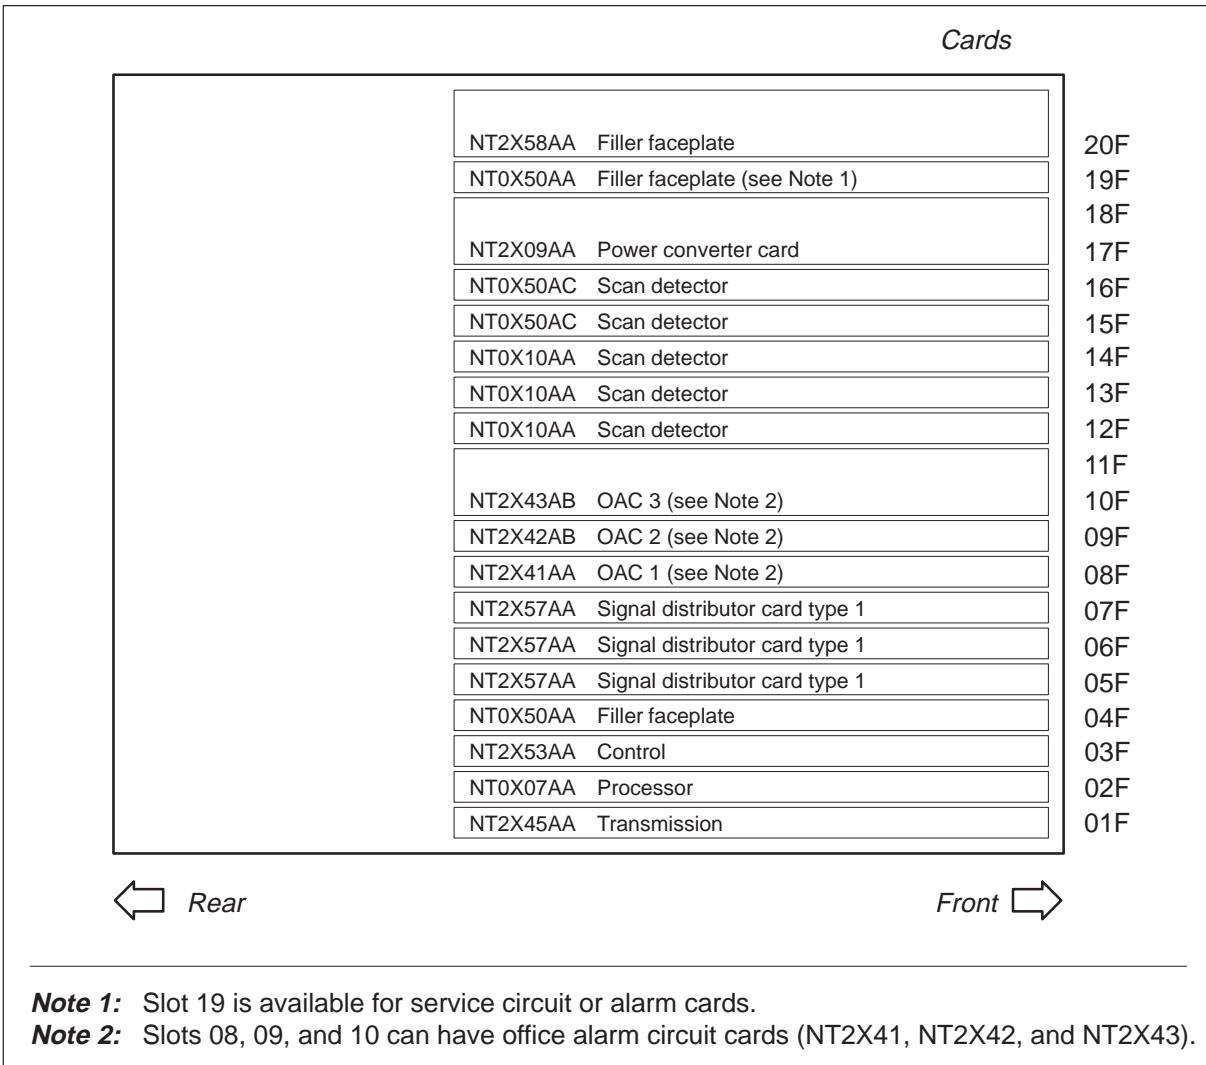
Cards

NT2X58AA Filler faceplate 20F
NT0X50AA Filler faceplate (see Note 1) 19F
18F
NT2X09AA Power converter card 17F
NT0X50AC Scan detector 16F
NT0X50AC Scan detector 15F
NT0X10AA Scan detector 14F
NT0X10AA Scan detector 13F
NT0X10AA Scan detector 12F
11F
NT2X43AB OAC 3 (see Note 2) 10F
NT2X42AB OAC 2 (see Note 2) 09F
NT2X41AA OAC 1 (see Note 2) 08F
NT2X57AA Signal distributor card type 1 07F
NT2X57AA Signal distributor card type 1 06F
NT2X57AA Signal distributor card type 1 05F
NT0X50AA Filler faceplate 04F
NT2X53AA Control 03F
NT0X07AA Processor 02F
NT2X45AA Transmission 01F

Rear

Front

**Note 1:** Slot 19 is available for service circuit or alarm cards.
**Note 2:** Slots 08, 09, and 10 can have office alarm circuit cards (NT2X41, NT2X42, and NT2X43).